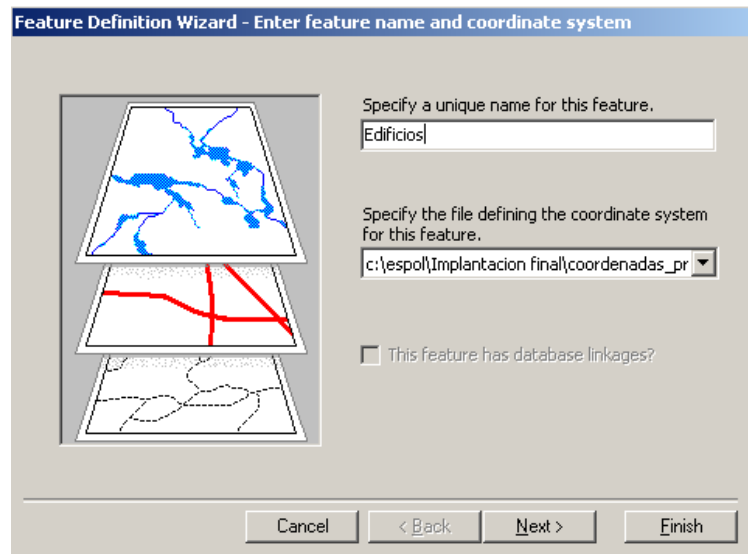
Feature Definition Wizard - Enter feature name and coordinate system

Specify a unique name for this feature.

Edificios

Specify the file defining the coordinate system for this feature.

c:\espol\Implantacion final\coordenadas_pr

This feature has database linkages?

Cancel

< Back

Next >

Finish